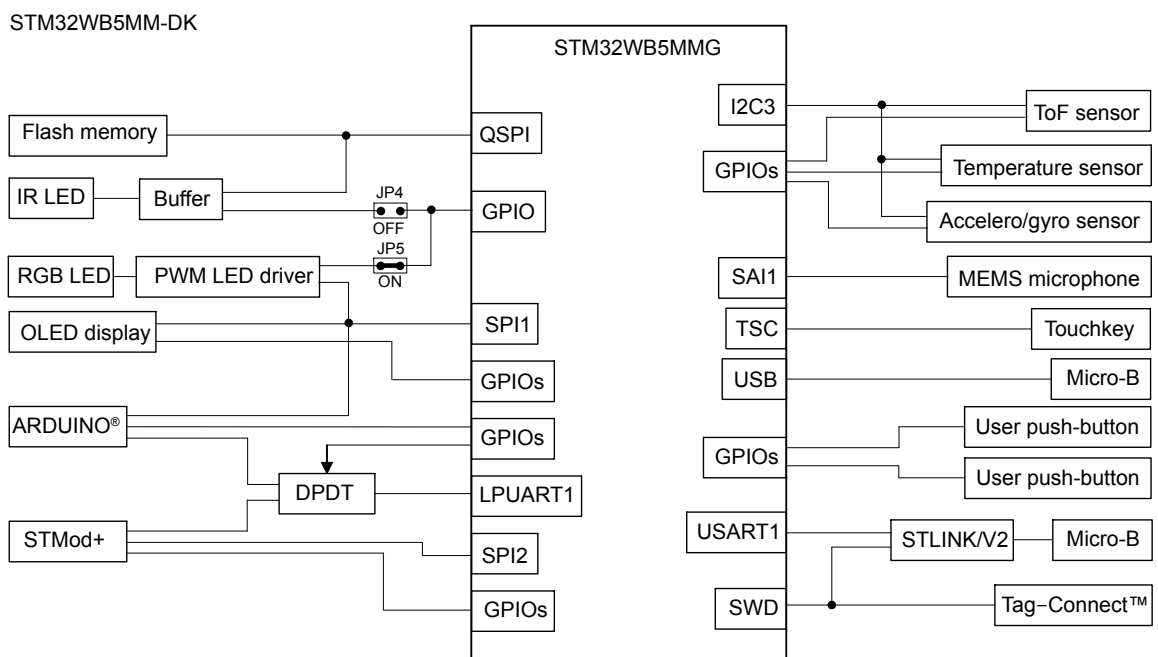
STM32WB5MM-DK

STM32WB5MMG

Flash memory

QSPI

IR LED

Buffer

JP4

OFF

GPIO

JP5

ON

RGB LED

PWM LED driver

OLED display

SPI1

GPIOs

ARDUINO®

GPIOs

DPDT

LPUART1

STMod+

SPI2

GPIOs

I2C3

ToF sensor

GPIOs

Temperature sensor

Accelero/gyro sensor

SAI1

MEMS microphone

TSC

Touchkey

USB

Micro-B

GPIOs

User push-button

User push-button

USART1

STLINK/V2

Micro-B

SWD

Tag-Connect™